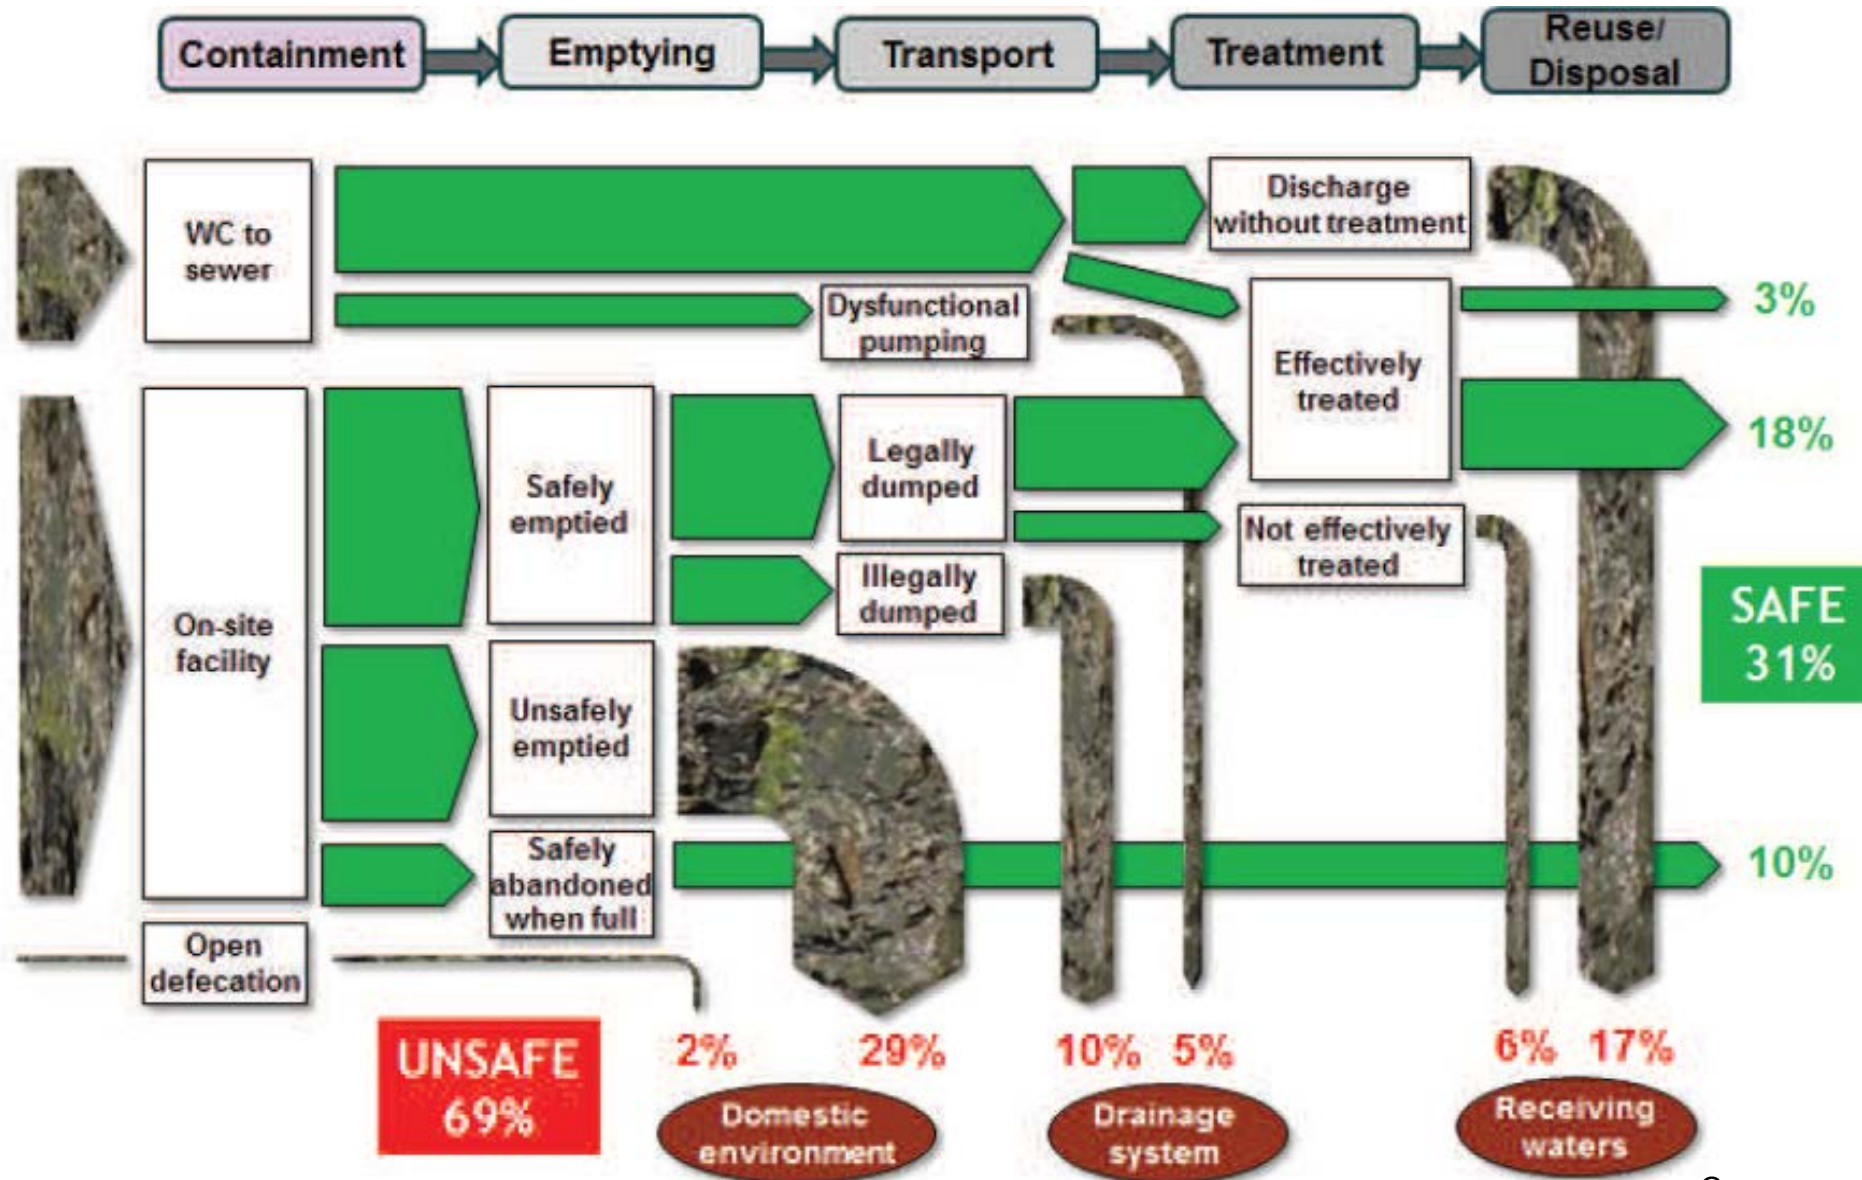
Containment
Emptying
Transport
Treatment
Reuse/ Disposal

WC to sewer
Discharge without treatment
Dysfunctional pumping
Effectively treated
3%
18%
On-site facility
Safely emptied
Legally dumped
Illegally dumped
Not effectively treated
Unsafely emptied
Safely abandoned when full
10%
SAFE 31%
Open defecation

UNSAFE 69%
2%
29%
10%
5%
6%
17%
Domestic environment
Drainage system
Receiving waters